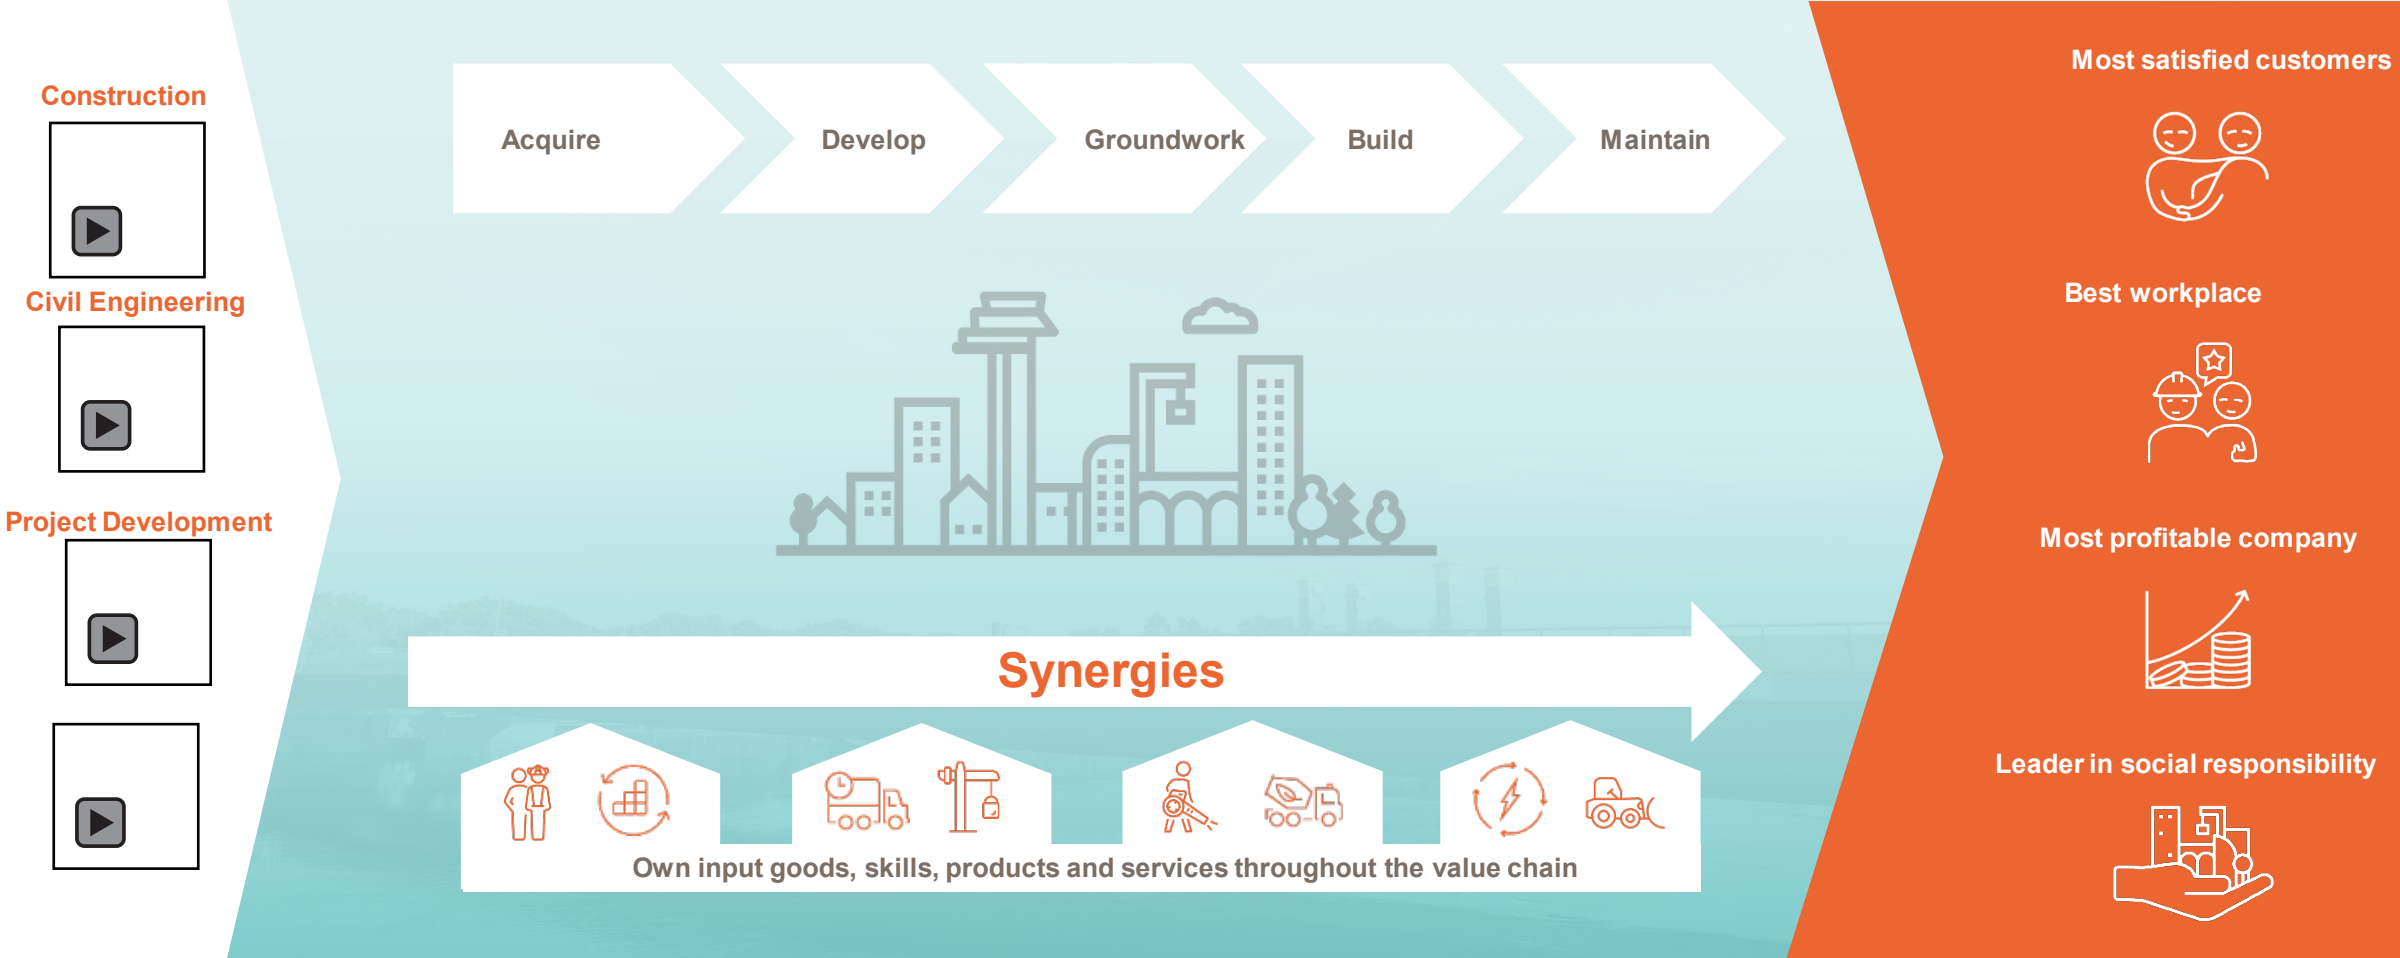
Construction

Civil Engineering

Project Development

Acquire

Develop

Groundwork

Build

Maintain

Synergies

Own input goods, skills, products and services throughout the value chain

Most satisfied customers

Best workplace

Most profitable company

Leader in social responsibility